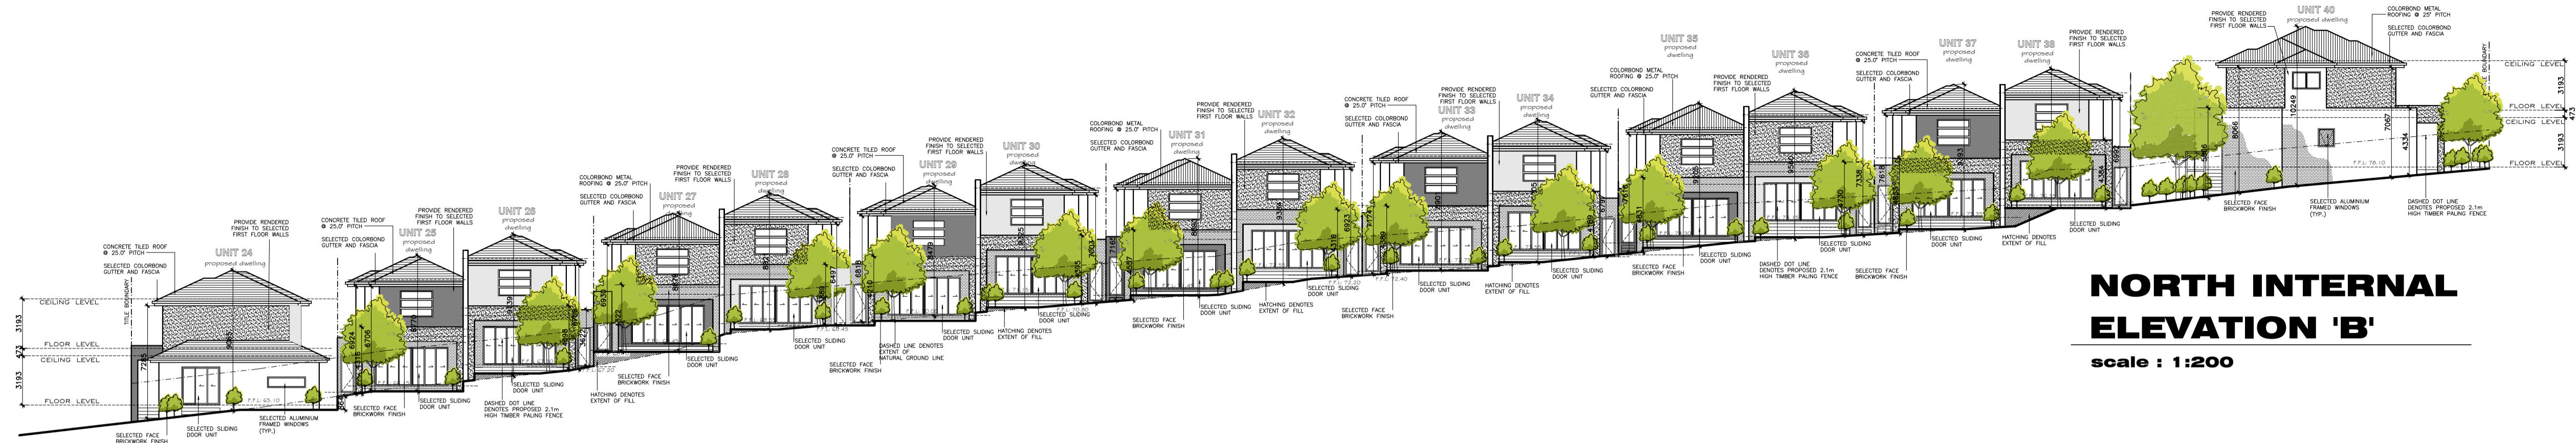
UNIT 24
proposed dwelling
CONCRETE TILED ROOF
@ 25.0° PITCH
SELECTED COLORBOND GUTTER AND FASCIA
PROVIDE RENDERED FINISH TO SELECTED FIRST FLOOR WALLS
CEILING LEVEL
FLOOR LEVEL
CEILING LEVEL
FLOOR LEVEL
3193
3193
TITLE BOUNDARY
SELECTED FACE BRICKWORK FINISH
SELECTED SLIDING DOOR UNIT
SELECTED ALUMINIUM FRAMED WINDOWS (TYP.)
F.F.L. 65.10

UNIT 25
proposed dwelling
CONCRETE TILED ROOF
@ 25.0° PITCH
SELECTED COLORBOND GUTTER AND FASCIA
PROVIDE RENDERED FINISH TO SELECTED FIRST FLOOR WALLS
SELECTED FACE BRICKWORK FINISH
SELECTED SLIDING DOOR UNIT
DASHED DOT LINE DENOTES PROPOSED 2.1m HIGH TIMBER PALING FENCE

UNIT 26
proposed dwelling
SELECTED SLIDING DOOR UNIT
HATCHING DENOTES EXTENT OF FILL
SELECTED FACE BRICKWORK FINISH

UNIT 27
proposed dwelling
COLORBOND METAL ROOFING @ 25.0° PITCH
SELECTED COLORBOND GUTTER AND FASCIA
PROVIDE RENDERED FINISH TO SELECTED FIRST FLOOR WALLS
SELECTED SLIDING DOOR UNIT

UNIT 28
proposed dwelling
SELECTED SLIDING DOOR UNIT
DASHED LINE DENOTES EXTENT OF NATURAL GROUND LINE
SELECTED FACE BRICKWORK FINISH

UNIT 29
proposed dwelling
CONCRETE TILED ROOF
@ 25.0° PITCH
SELECTED COLORBOND GUTTER AND FASCIA
PROVIDE RENDERED FINISH TO SELECTED FIRST FLOOR WALLS
SELECTED SLIDING DOOR UNIT
HATCHING DENOTES EXTENT OF FILL

UNIT 30
proposed dwelling

UNIT 31
proposed dwelling
COLORBOND METAL ROOFING @ 25.0° PITCH
SELECTED COLORBOND GUTTER AND FASCIA
SELECTED FACE BRICKWORK FINISH
SELECTED SLIDING DOOR UNIT

UNIT 32
proposed dwelling
PROVIDE RENDERED FINISH TO SELECTED FIRST FLOOR WALLS
HATCHING DENOTES EXTENT OF FILL
SELECTED SLIDING DOOR UNIT
SELECTED FACE BRICKWORK FINISH

UNIT 33
proposed dwelling
CONCRETE TILED ROOF
@ 25.0° PITCH
SELECTED COLORBOND GUTTER AND FASCIA
PROVIDE RENDERED FINISH TO SELECTED FIRST FLOOR WALLS
SELECTED SLIDING DOOR UNIT
F.F.L. 72.40

UNIT 34
proposed dwelling
HATCHING DENOTES EXTENT OF FILL
SELECTED SLIDING DOOR UNIT

UNIT 35
proposed dwelling
COLORBOND METAL ROOFING @ 25.0° PITCH
SELECTED COLORBOND GUTTER AND FASCIA
SELECTED FACE BRICKWORK FINISH
SELECTED SLIDING DOOR UNIT

UNIT 36
proposed dwelling
PROVIDE RENDERED FINISH TO SELECTED FIRST FLOOR WALLS
SELECTED SLIDING DOOR UNIT
DASHED DOT LINE DENOTES PROPOSED 2.1m HIGH TIMBER PALING FENCE

UNIT 37
proposed dwelling
CONCRETE TILED ROOF
@ 25.0° PITCH
SELECTED COLORBOND GUTTER AND FASCIA
SELECTED FACE BRICKWORK FINISH
SELECTED SLIDING DOOR UNIT

UNIT 38
proposed dwelling
PROVIDE RENDERED FINISH TO SELECTED FIRST FLOOR WALLS
HATCHING DENOTES EXTENT OF FILL
SELECTED SLIDING DOOR UNIT

UNIT 40
proposed dwelling
PROVIDE RENDERED FINISH TO SELECTED FIRST FLOOR WALLS
COLORBOND METAL ROOFING @ 25° PITCH
SELECTED COLORBOND GUTTER AND FASCIA
SELECTED FACE BRICKWORK FINISH
SELECTED ALUMINIUM FRAMED WINDOWS (TYP.)
DASHED DOT LINE DENOTES PROPOSED 2.1m HIGH TIMBER PALING FENCE
F.F.L. 78.10
CEILING LEVEL
FLOOR LEVEL
CEILING LEVEL
FLOOR LEVEL
3193
3193
TITLE BOUNDARY

NORTH INTERNAL ELEVATION 'B'
scale : 1:200